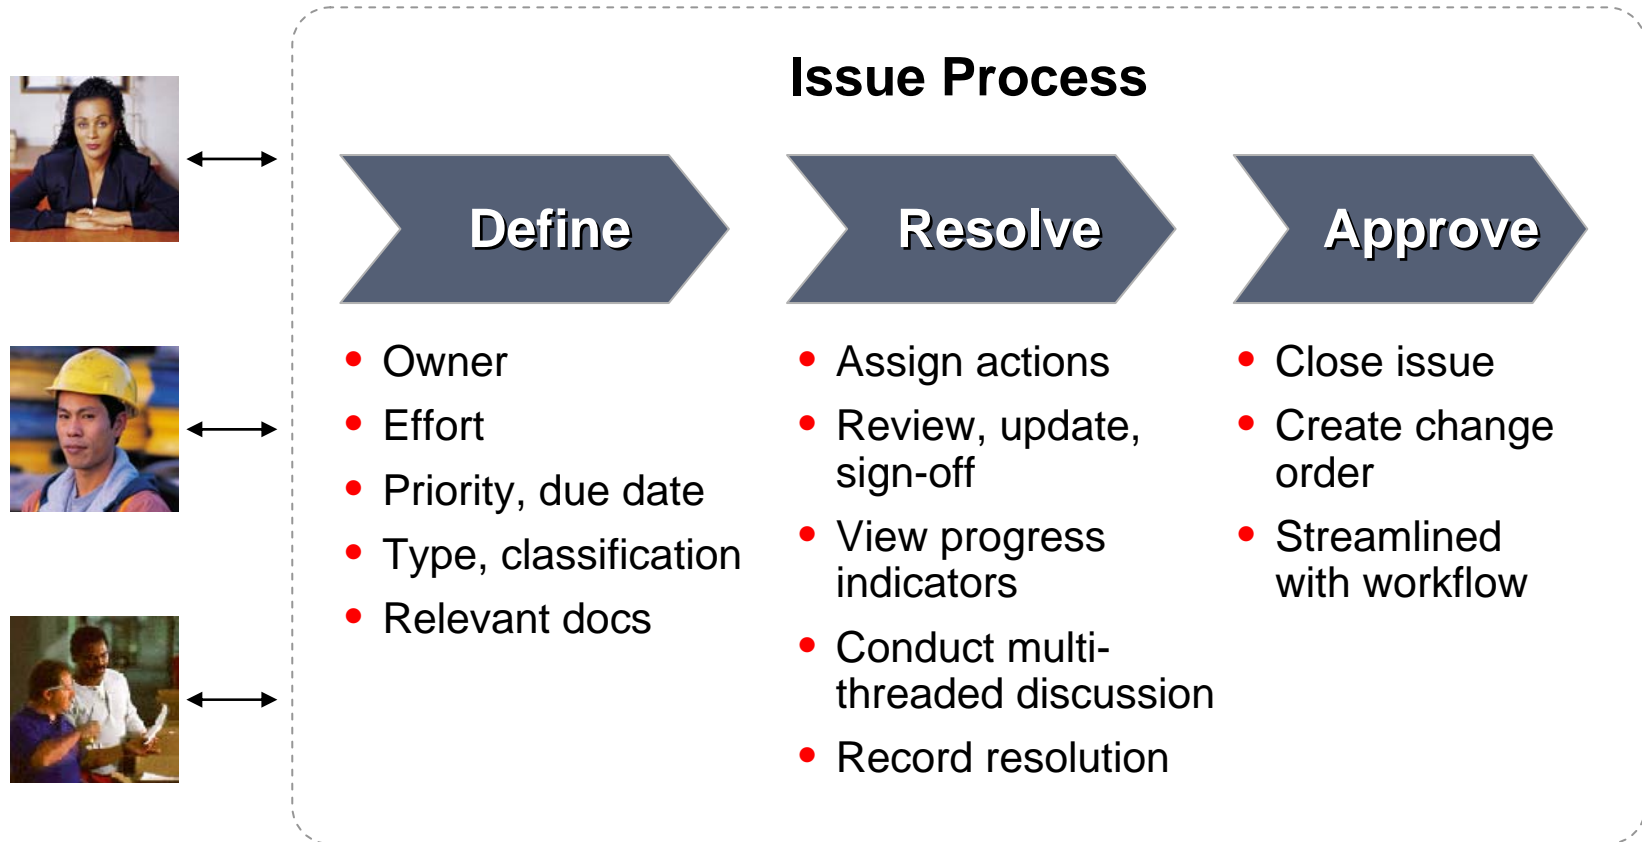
Issue Process

Define

- Owner
- Effort
- Priority, due date
- Type, classification
- Relevant docs

Resolve

- Assign actions
- Review, update, sign-off
- View progress indicators
- Conduct multi-threaded discussion
- Record resolution

Approve

- Close issue
- Create change order
- Streamlined with workflow